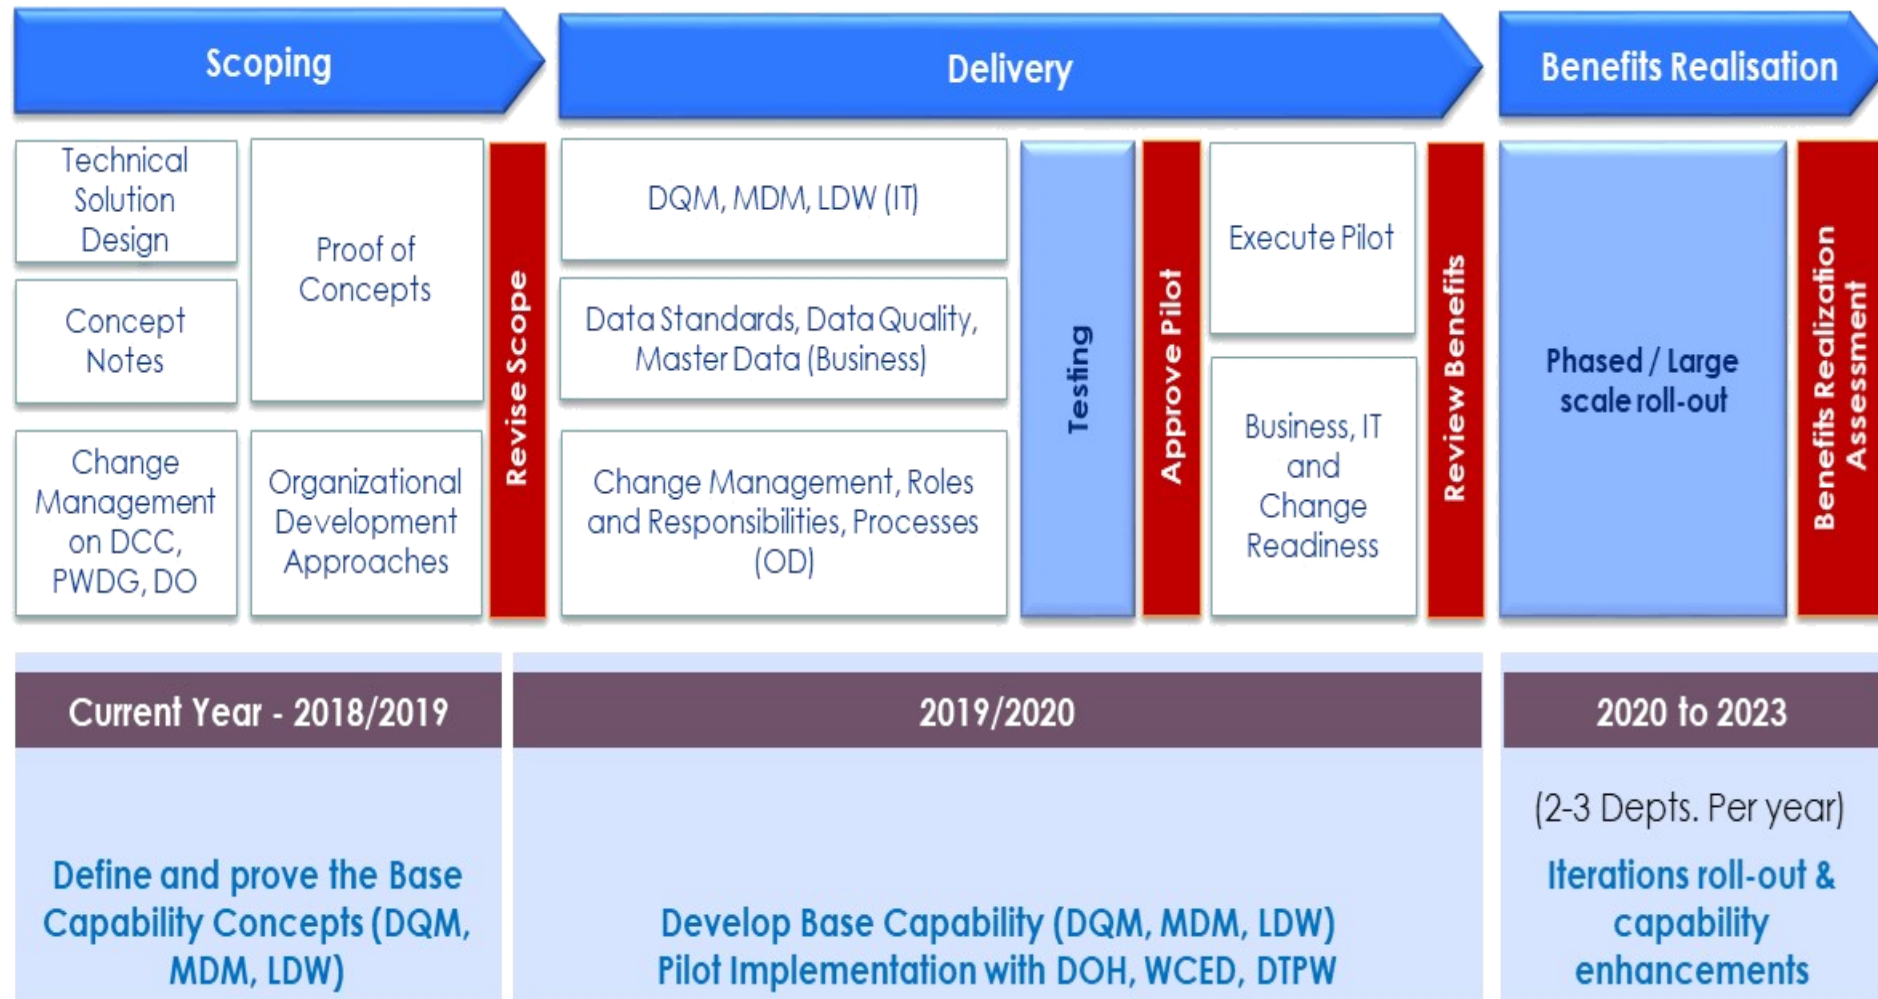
Scoping

Delivery

Benefits Realisation

Technical Solution Design

Proof of Concepts

Concept Notes

Change Management on DCC, PWDG, DO

Organizational Development Approaches

Revise Scope

DQM, MDM, LDW (IT)

Data Standards, Data Quality, Master Data (Business)

Change Management, Roles and Responsibilities, Processes (OD)

Testing

Approve Pilot

Execute Pilot

Business, IT and Change Readiness

Review Benefits

Phased / Large scale roll-out

Benefits Realization Assessment

Current Year - 2018/2019

Define and prove the Base Capability Concepts (DQM, MDM, LDW)

2019/2020

Develop Base Capability (DQM, MDM, LDW) Pilot Implementation with DOH, WCED, DTPW

2020 to 2023

(2-3 Depts. Per year)

Iterations roll-out & capability enhancements